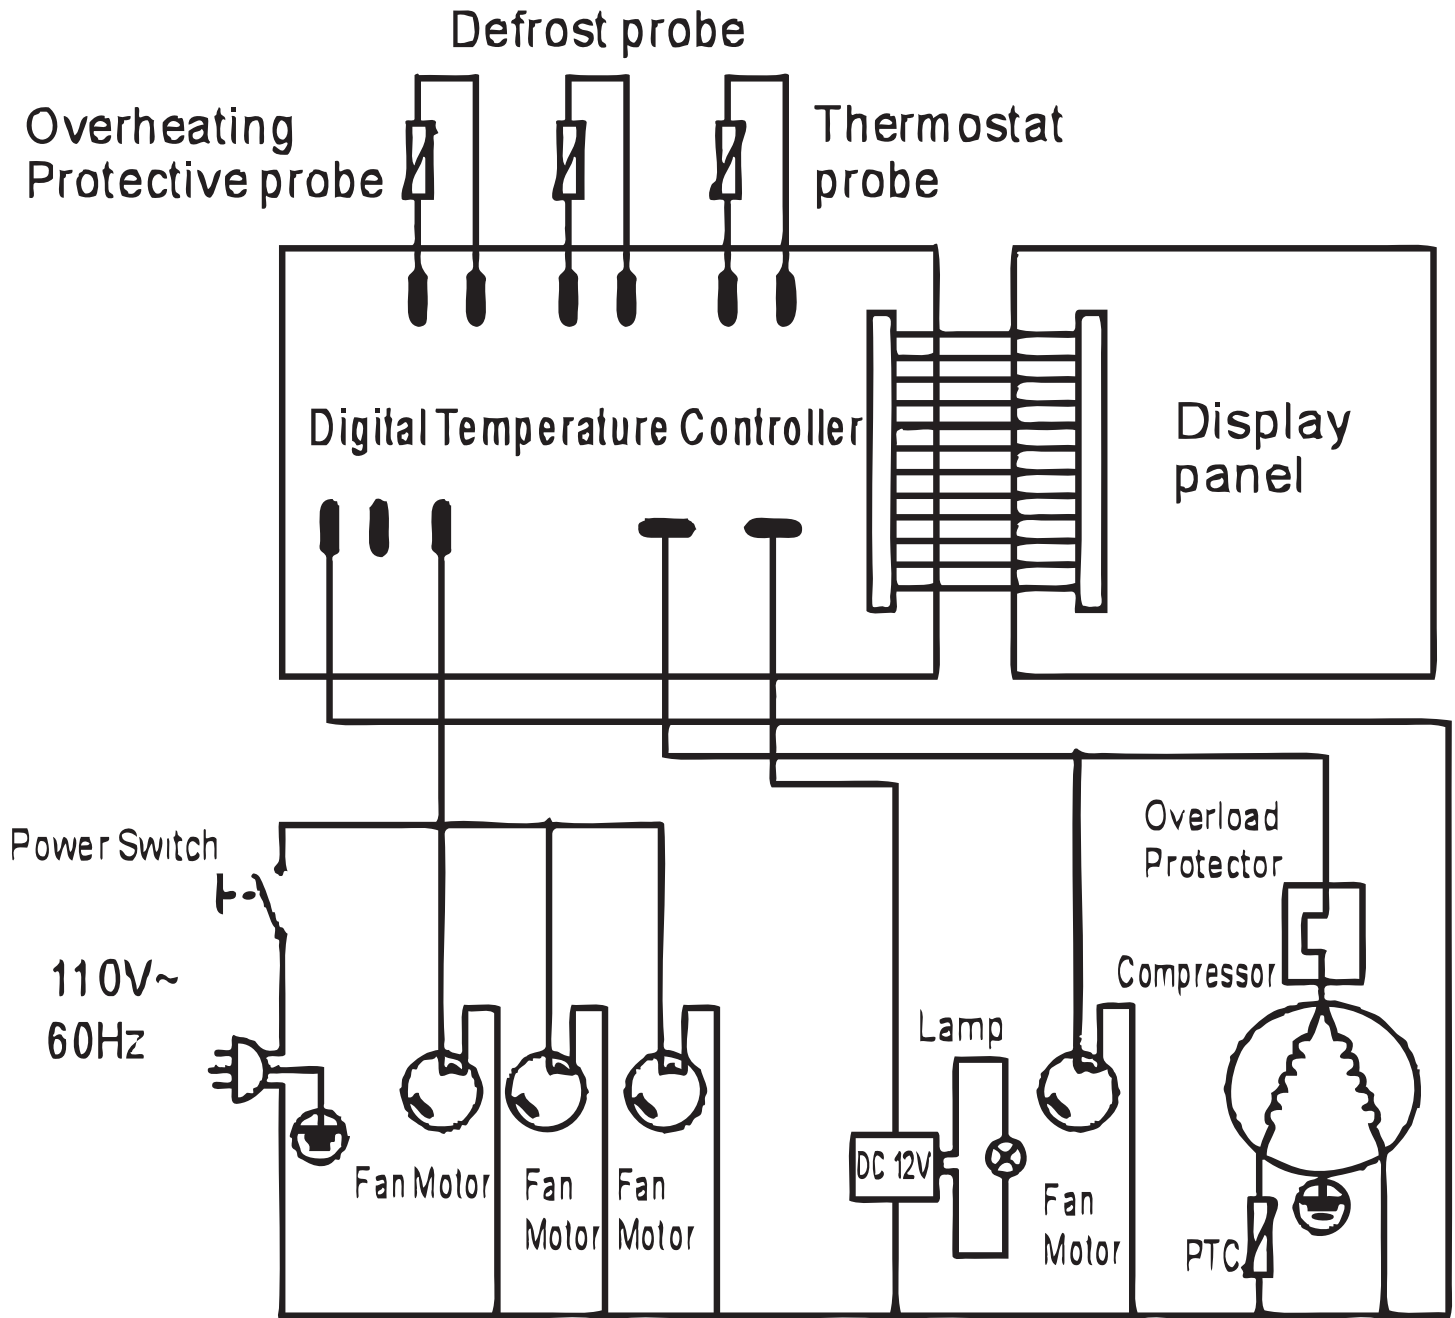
Defrost probe

Overheating Protective probe

Thermostat probe

Digital Temperature Controller

Display panel

Power Switch

110V~ 60Hz

Fan Motor

Fan Motor

Fan Motor

Lamp

DC 12V

Fan Motor

Overload Protector

Compressor

PTC